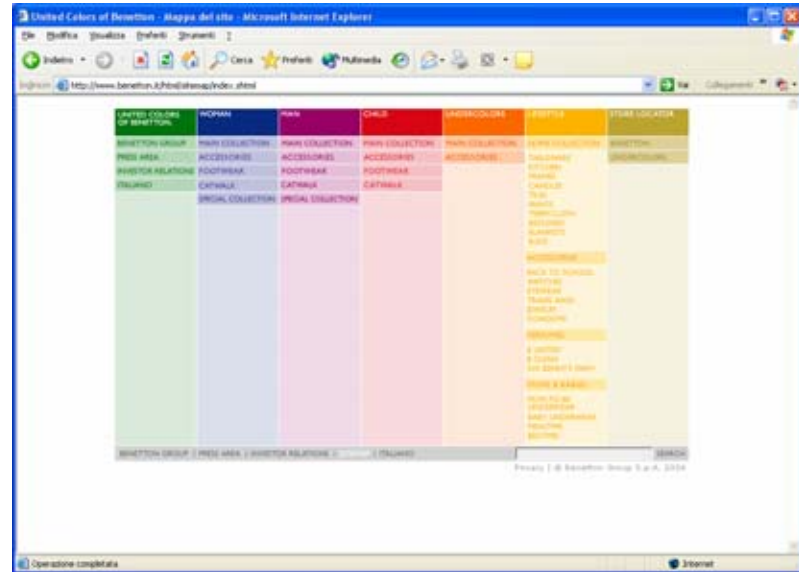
United Colors of Benetton - Mappa del sito - Microsoft Internet Explorer

File Modifica Visualizza Preferiti Strumenti ?

Indietro Cerca Preferiti Multimedia

Indirizzo http://www.benetton.it/html/sitemap/index.shtml Vai Collegamenti

| UNITED COLORS OF BENETTON | WOMAN | MAN | CHILD | UNDERCOLORS | LIFESTYLE | STORE LOCATOR |
|---|---|---|---|---|---|---|
| BENETTON GROUP | MAIN COLLECTION | MAIN COLLECTION | MAIN COLLECTION | MAIN COLLECTION | HOME COLLECTION | BENETTON |
| PRESS AREA | ACCESSORIES | ACCESSORIES | ACCESSORIES | ACCESSORIES | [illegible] | UNDERCOLORS |
| INVESTOR RELATIONS | FOOTWEAR | FOOTWEAR | FOOTWEAR | | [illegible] | |
| ITALIANO | CATWALK | CATWALK | CATWALK | | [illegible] | |
| | SPECIAL COLLECTION | SPECIAL COLLECTION | | | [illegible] | |

BENETTON GROUP | PRESS AREA | INVESTOR RELATIONS | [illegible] | ITALIANO SEARCH

Privacy | © Benetton Group S.p.A. 2004

Operazione completata Internet